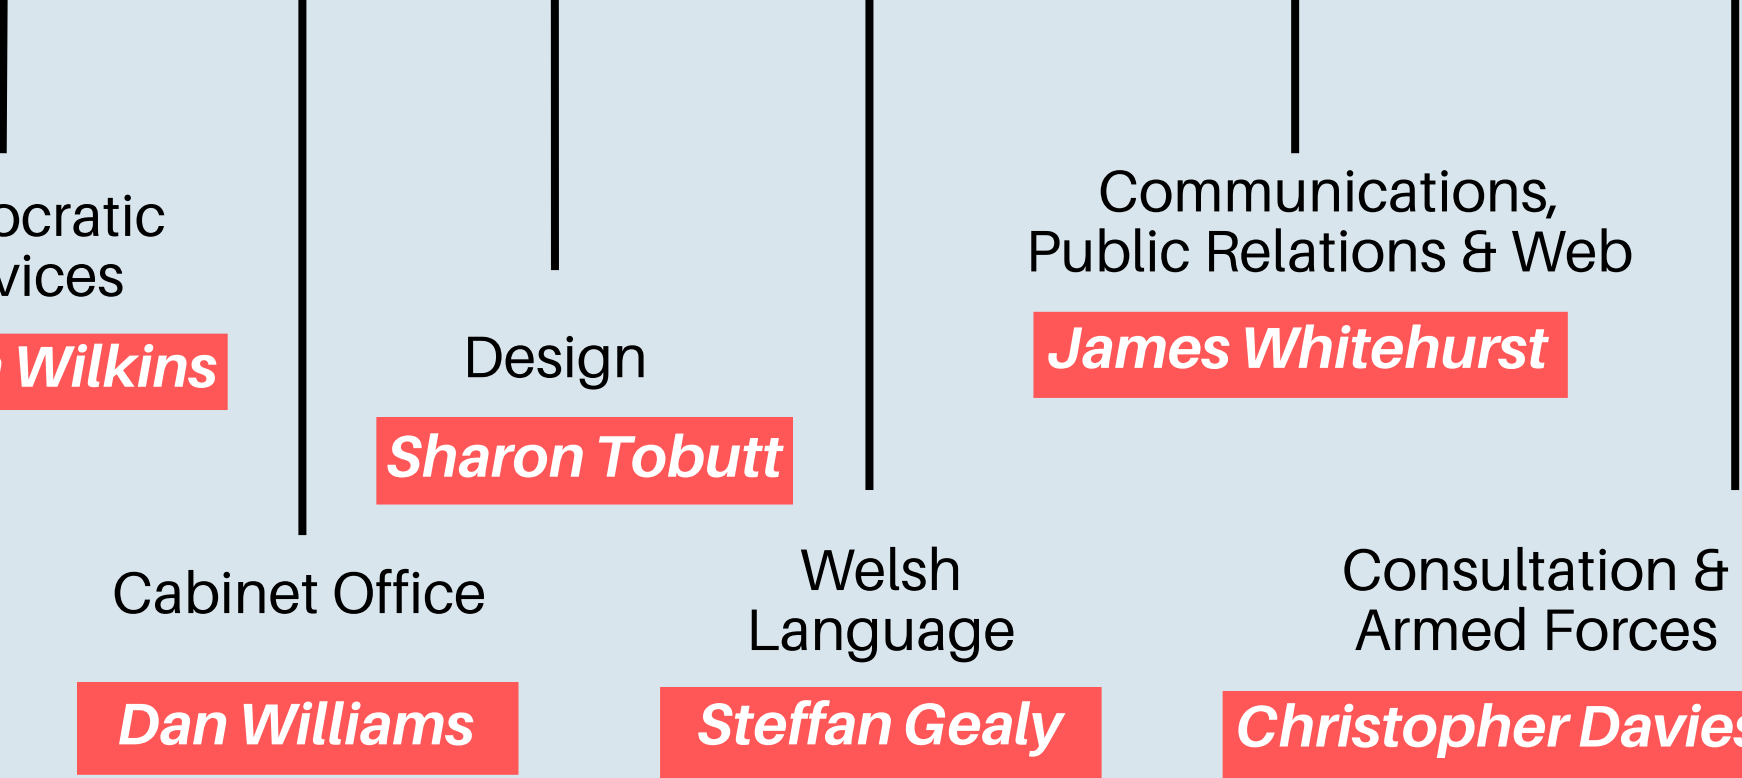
ocratic
vices

Wilkins

Design

Sharon Tobutt

Communications, Public Relations & Web

James Whitehurst

Cabinet Office

Dan Williams

Welsh Language

Steffan Gealy

Consultation & Armed Forces

Christopher Davie